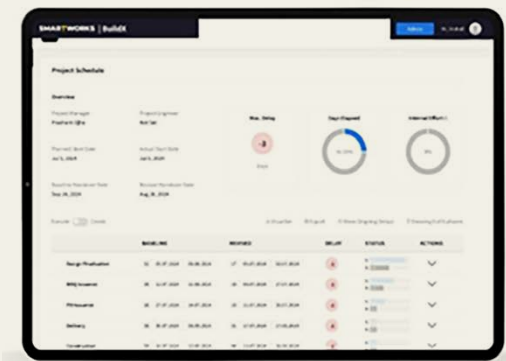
SMARTWORKS | BuildX

Project Schedule

Overview

Project Manager
Prashant Ojha

Project Engineer
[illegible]

Planned Start Date
Jul 5, 2024

Actual Start Date
Jul 5, 2024

Baseline Handover Date
Sep 26, 2024

Revised Handover Date
Aug 26, 2024

Max. Delay

Days Elapsed

Internal Effort

BASELINE

REVISED

DELAY

STATUS

ACTIONS

Design Finalisation

BOQ Issuance

PO Issuance

Delivery

Construction